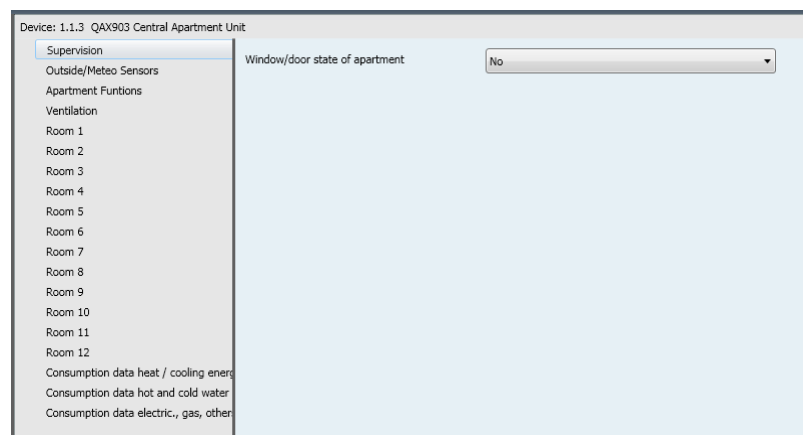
Device: 1.1.3 QAX903 Central Apartment Unit

Supervision
Outside/Meteo Sensors
Apartment Funtions
Ventilation
Room 1
Room 2
Room 3
Room 4
Room 5
Room 6
Room 7
Room 8
Room 9
Room 10
Room 11
Room 12
Consumption data heat / cooling energ
Consumption data hot and cold water
Consumption data electric., gas, other

Window/door state of apartment
No